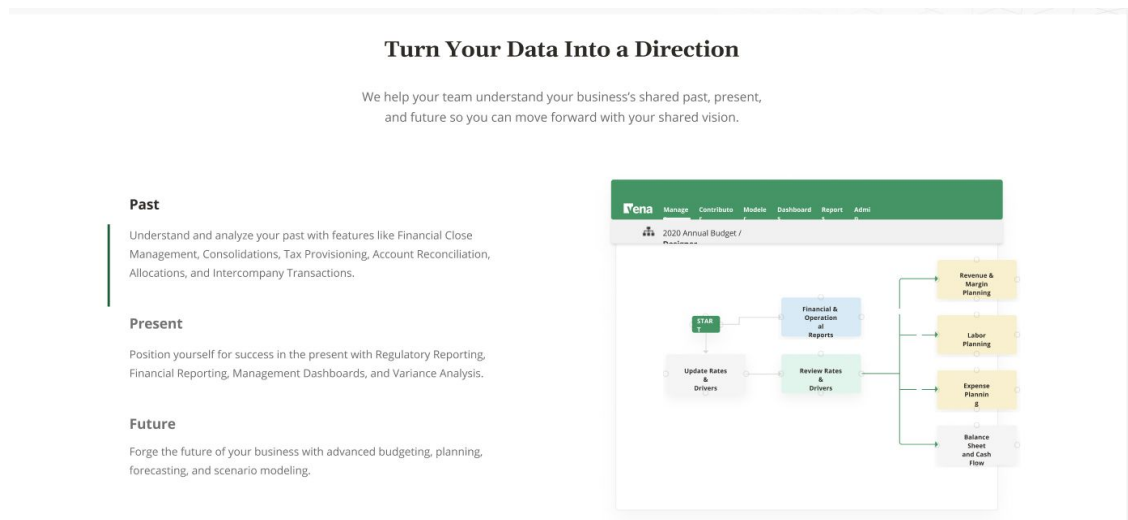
Turn Your Data Into a Direction

We help your team understand your business's shared past, present, and future so you can move forward with your shared vision.

Past

Understand and analyze your past with features like Financial Close Management, Consolidations, Tax Provisioning, Account Reconciliation, Allocations, and Intercompany Transactions.

Present

Position yourself for success in the present with Regulatory Reporting, Financial Reporting, Management Dashboards, and Variance Analysis.

Future

Forge the future of your business with advanced budgeting, planning, forecasting, and scenario modeling.

Vena Manage Contributo Modele Dashboard Report Admi

2020 Annual Budget / Designer

START

Financial & Operational Reports

Update Rates & Drivers

Review Rates & Drivers

Revenue & Margin Planning

Labor Planning

Expense Planning

Balance Sheet and Cash Flow